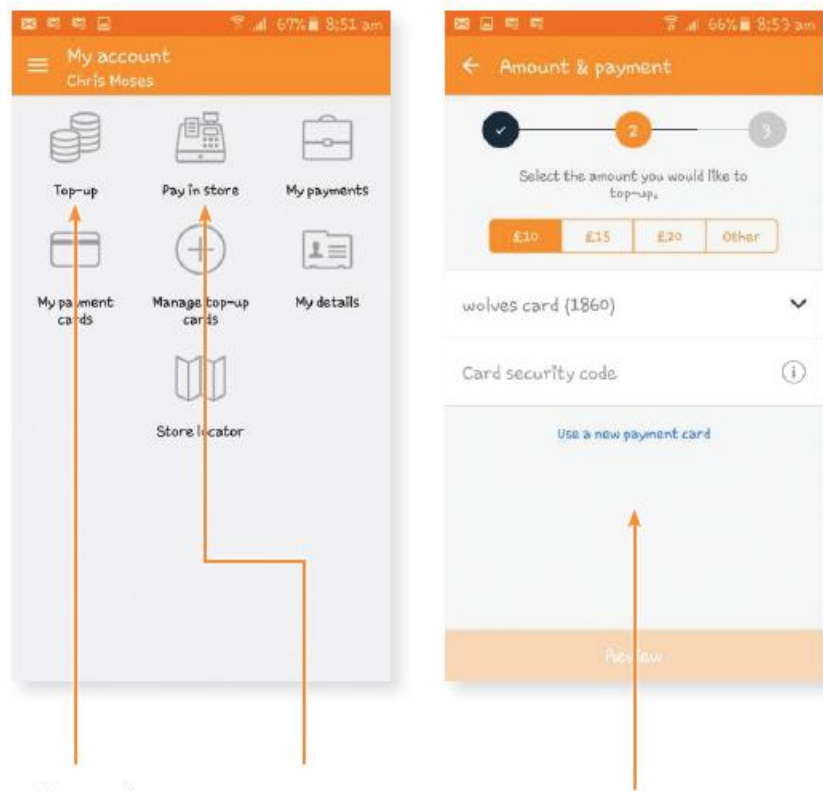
67% 8:51 am

My account
Chris Moses

Top-up

Pay in store

My payments

My payment cards

Manage top-up cards

My details

Store locator

66% 8:53 am

Amount & payment

2

3

Select the amount you would like to top-up.

| £10 | £15 | £20 | Other |
|---|---|---|---|

wolves card (1860)

Card security code

Use a new payment card

Review